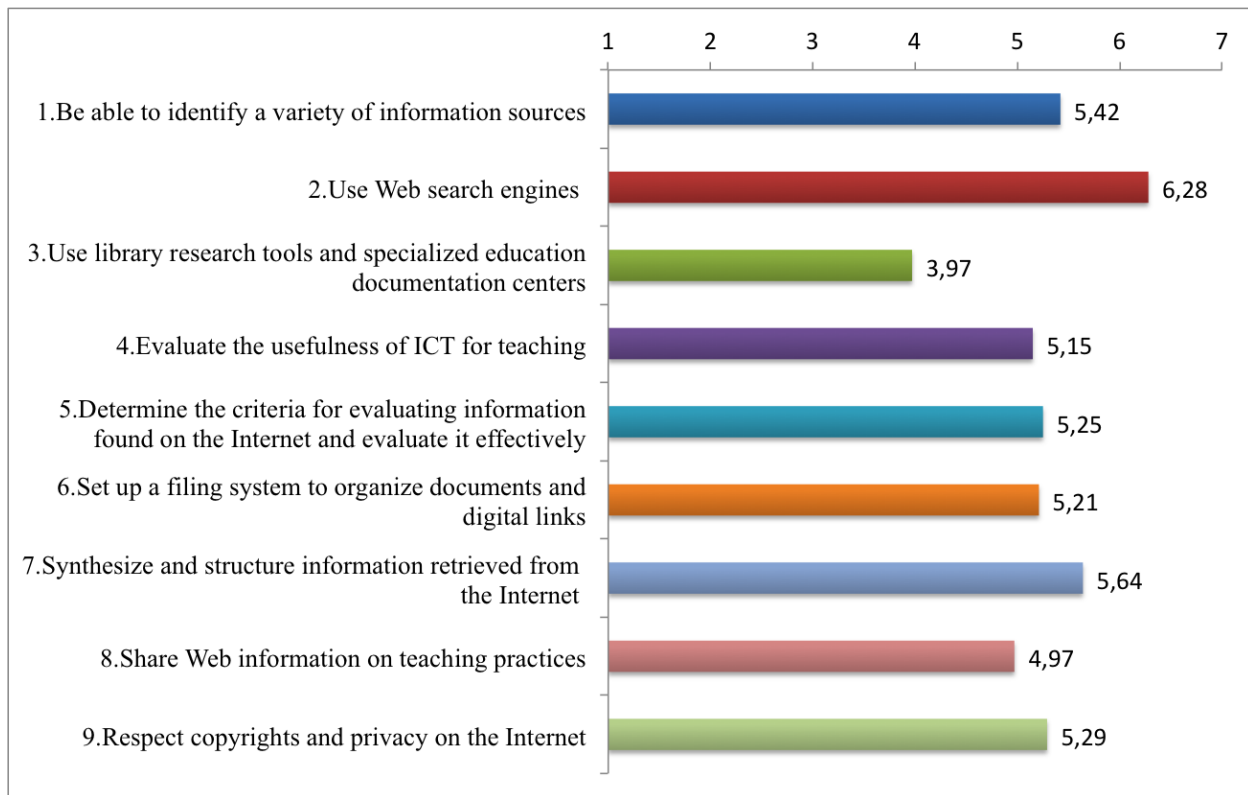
1 2 3 4 5 6 7

1.Be able to identify a variety of information sources 5,42

2.Use Web search engines 6,28

3.Use library research tools and specialized education documentation centers 3,97

4.Evaluate the usefulness of ICT for teaching 5,15

5.Determine the criteria for evaluating information found on the Internet and evaluate it effectively 5,25

6.Set up a filing system to organize documents and digital links 5,21

7.Synthesize and structure information retrieved from the Internet 5,64

8.Share Web information on teaching practices 4,97

9.Respect copyrights and privacy on the Internet 5,29